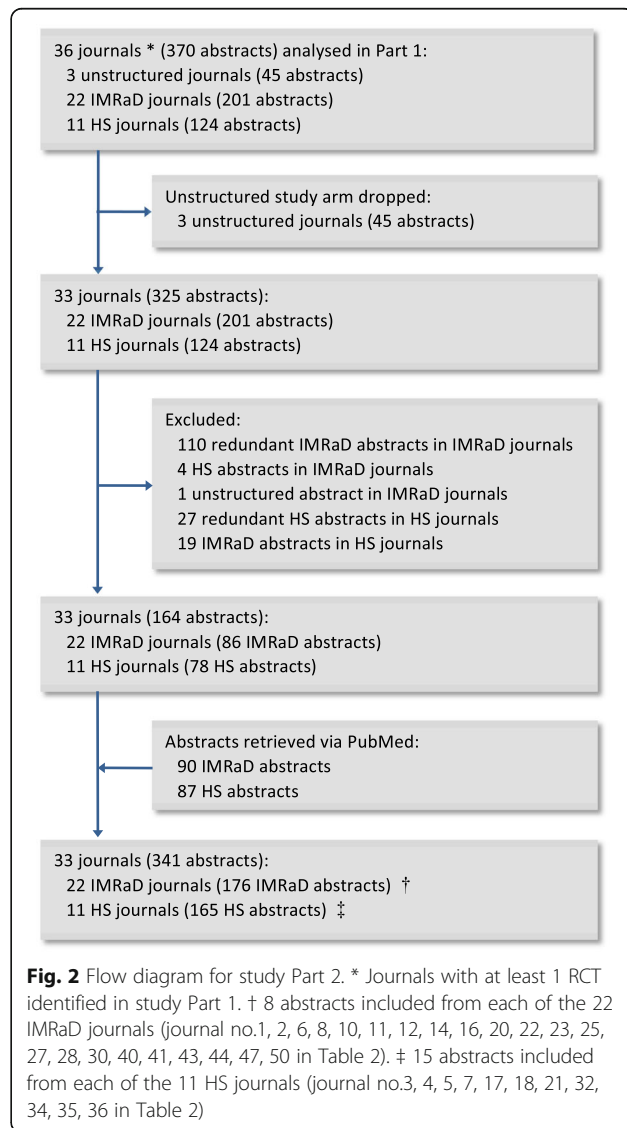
36 journals * (370 abstracts) analysed in Part 1:
3 unstructured journals (45 abstracts)
22 IMRaD journals (201 abstracts)
11 HS journals (124 abstracts)

Unstructured study arm dropped:
3 unstructured journals (45 abstracts)

33 journals (325 abstracts):
22 IMRaD journals (201 abstracts)
11 HS journals (124 abstracts)

Excluded:
110 redundant IMRaD abstracts in IMRaD journals
4 HS abstracts in IMRaD journals
1 unstructured abstract in IMRaD journals
27 redundant HS abstracts in HS journals
19 IMRaD abstracts in HS journals

33 journals (164 abstracts):
22 IMRaD journals (86 IMRaD abstracts)
11 HS journals (78 HS abstracts)

Abstracts retrieved via PubMed:
90 IMRaD abstracts
87 HS abstracts

33 journals (341 abstracts):
22 IMRaD journals (176 IMRaD abstracts) †
11 HS journals (165 HS abstracts) ‡

**Fig. 2** Flow diagram for study Part 2. * Journals with at least 1 RCT identified in study Part 1. † 8 abstracts included from each of the 22 IMRaD journals (journal no.1, 2, 6, 8, 10, 11, 12, 14, 16, 20, 22, 23, 25, 27, 28, 30, 40, 41, 43, 44, 47, 50 in Table 2). ‡ 15 abstracts included from each of the 11 HS journals (journal no.3, 4, 5, 7, 17, 18, 21, 32, 34, 35, 36 in Table 2)